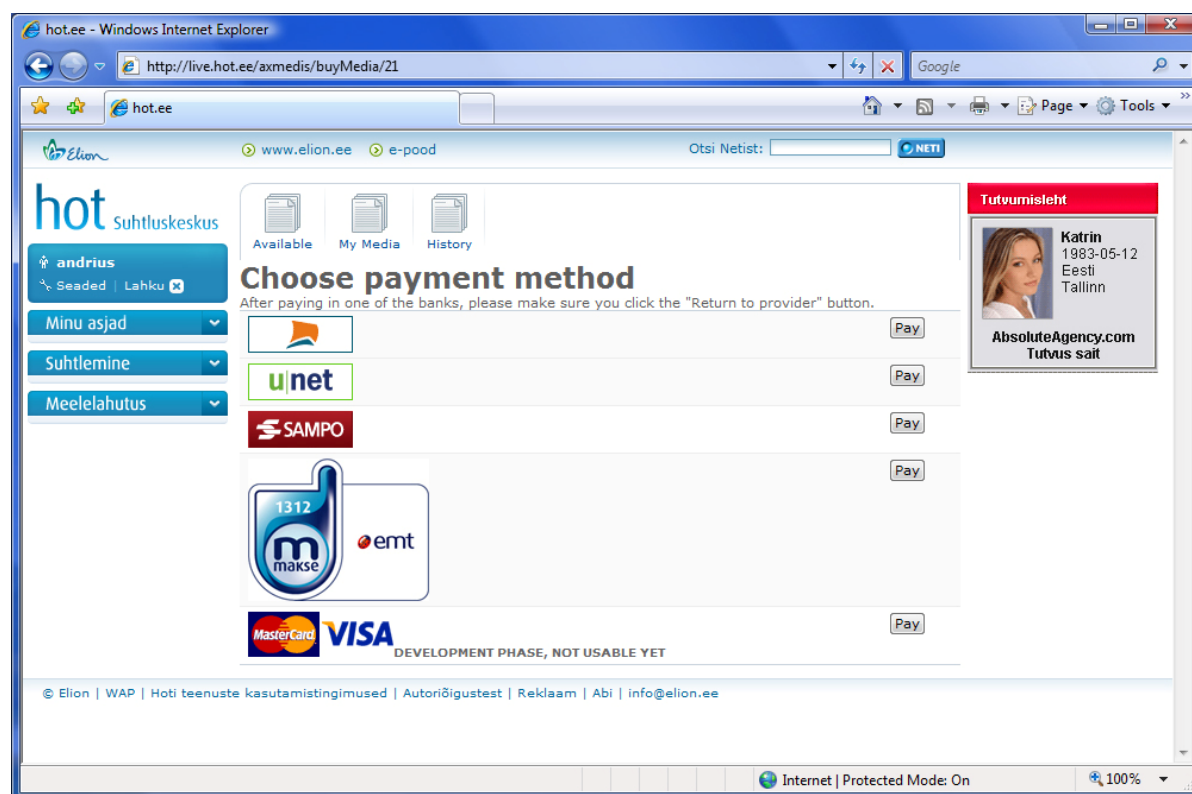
hot.ee - Windows Internet Explorer

http://live.hot.ee/axmedis/buyMedia/21

Google

hot.ee

Page ▾ Tools ▾

Elion

www.elion.ee e-pood

Otsi Netist: NETI

hot Suhtluskeskus

andrius
Seaded | Lahku

Minu asjad

Suhtlemine

Meelelahutus

Available My Media History

Choose payment method

After paying in one of the banks, please make sure you click the "Return to provider" button.

Pay

u|net Pay

SAMPO Pay

1312 m makse emt Pay

MasterCard VISA Pay
DEVELOPMENT PHASE, NOT USABLE YET

Tutvumisleht

Katrin
1983-05-12
Eesti
Tallinn

AbsoluteAgency.com
Tutvus sait

© Elion | WAP | Hoti teenuste kasutamistingimused | Autoriõigustest | Reklaam | Abi | info@elion.ee

Internet | Protected Mode: On

100%